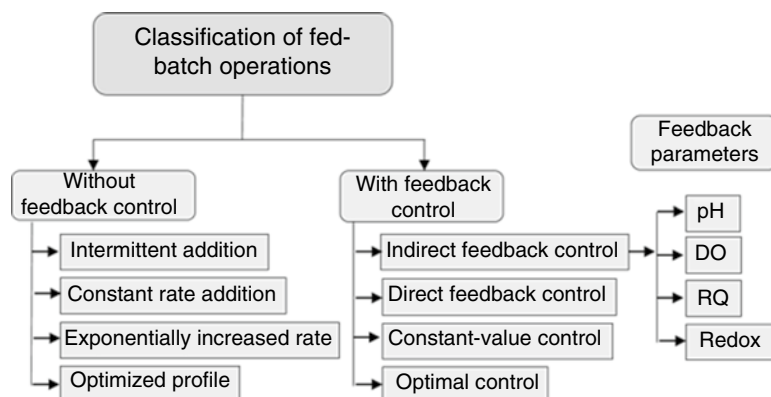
Classification of fed-batch operations

Without feedback control

Intermittent addition

Constant rate addition

Exponentially increased rate

Optimized profile

With feedback control

Indirect feedback control

Direct feedback control

Constant-value control

Optimal control

Feedback parameters

pH

DO

RQ

Redox